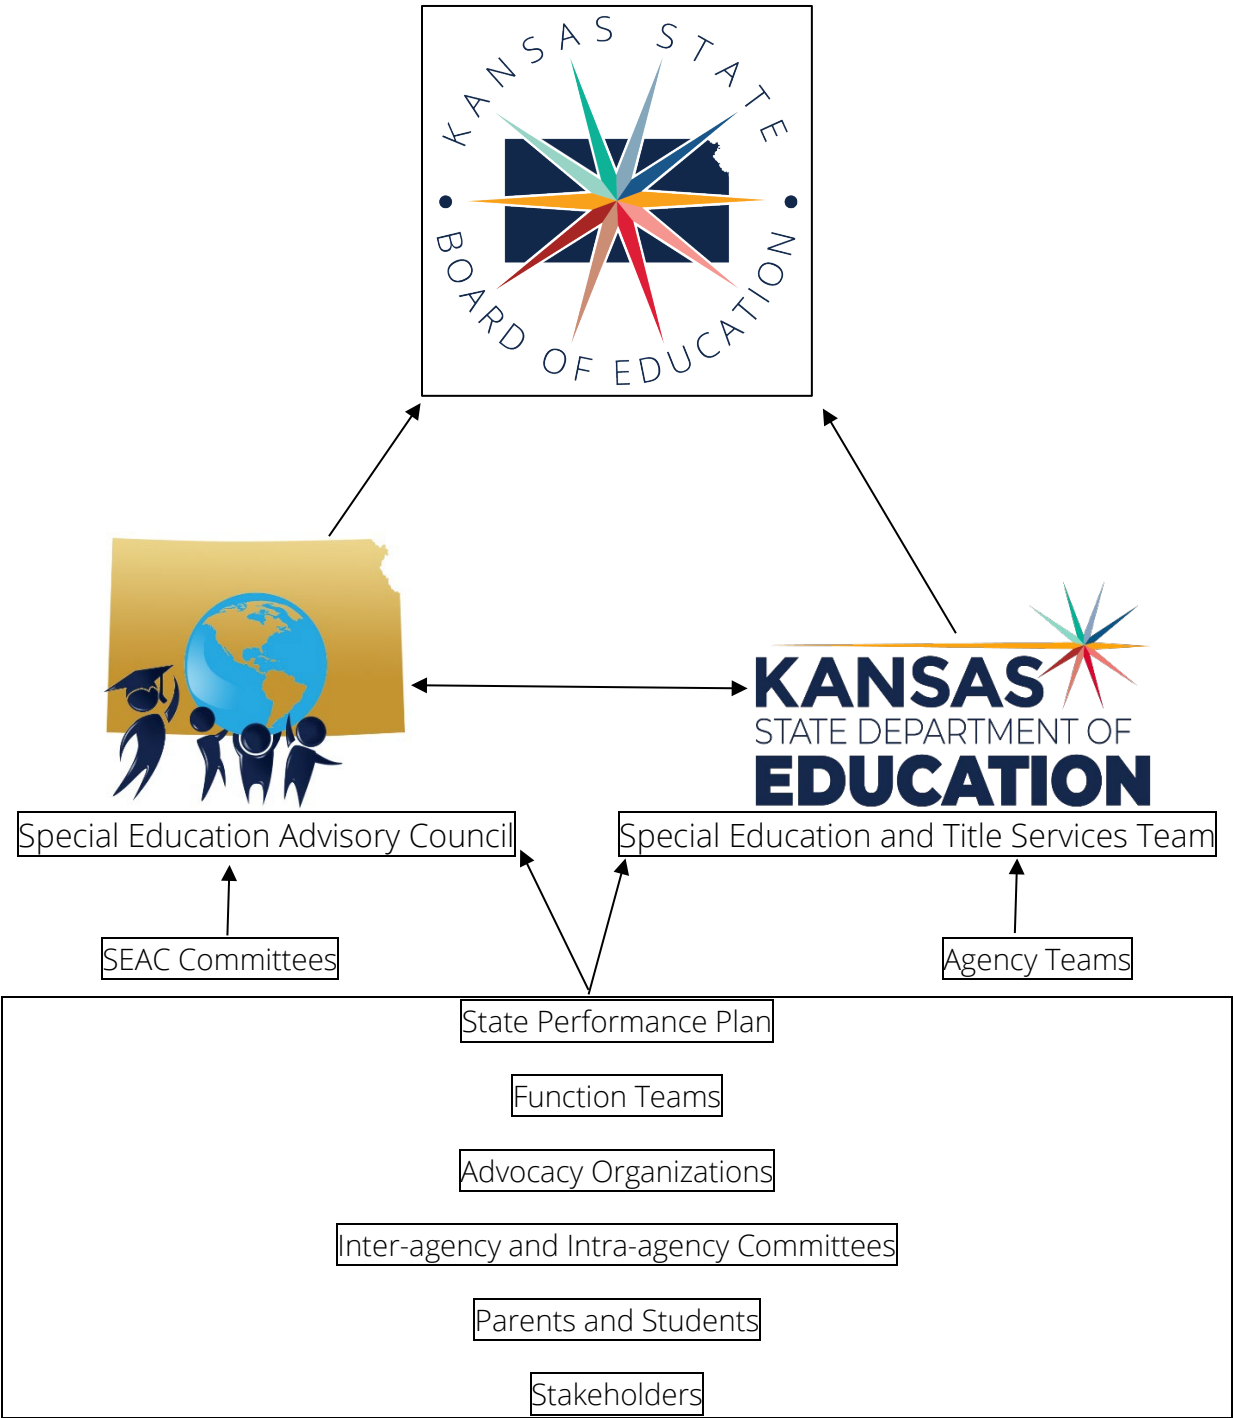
KANSAS STATE BOARD OF EDUCATION

KANSAS STATE DEPARTMENT OF EDUCATION

Special Education Advisory Council

Special Education and Title Services Team

SEAC Committees

Agency Teams

State Performance Plan

Function Teams

Advocacy Organizations

Inter-agency and Intra-agency Committees

Parents and Students

Stakeholders